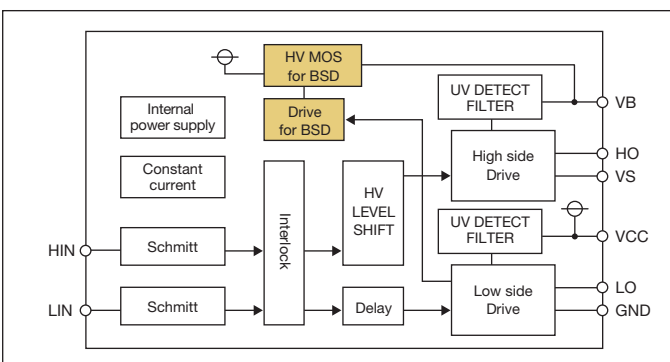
HV MOS for BSD

Drive for BSD

Internal power supply

Constant current

UV DETECT FILTER

High side Drive

UV DETECT FILTER

Low side Drive

HV LEVEL SHIFT

Interlock

Schmitt

Schmitt

Delay

VB

HO

VS

VCC

LO

GND

HIN

LIN